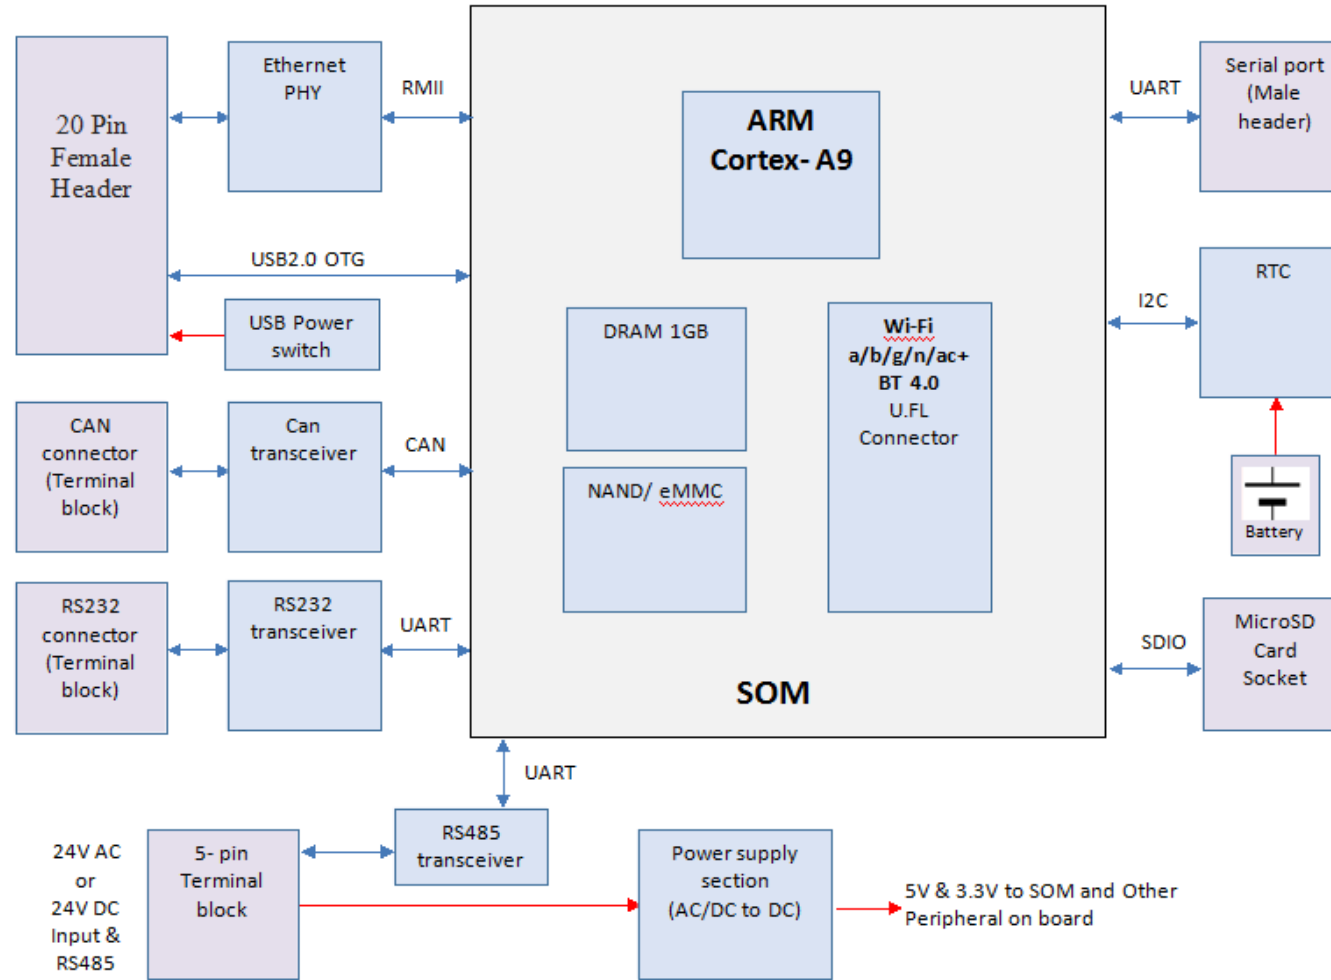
20 Pin Female Header

Ethernet PHY

RMII

USB2.0 OTG

USB Power switch

CAN connector (Terminal block)

Can transceiver

CAN

RS232 connector (Terminal block)

RS232 transceiver

UART

ARM Cortex- A9

DRAM 1GB

NAND/ eMMC

Wi-Fi a/b/g/n/ac+ BT 4.0 U.FL Connector

SOM

UART

Serial port (Male header)

I2C

RTC

Battery

SDIO

MicroSD Card Socket

UART

24V AC or 24V DC Input & RS485

5- pin Terminal block

RS485 transceiver

Power supply section (AC/DC to DC)

5V & 3.3V to SOM and Other Peripheral on board